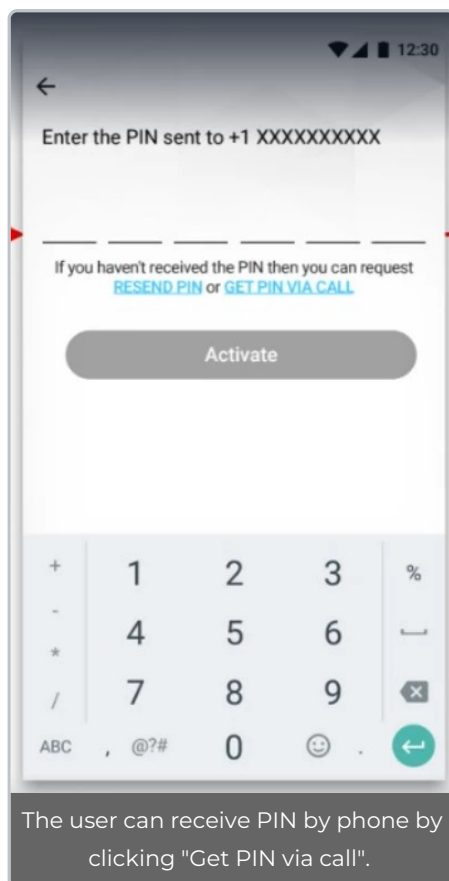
12:30

←

Enter the PIN sent to +1 XXXXXXXXXX

If you haven't received the PIN then you can request RESEND PIN or GET PIN VIA CALL

Activate

+ 1 2 3 %
- 4 5 6
* 
/ 7 8 9
ABC , @?# 0 .

The user can receive PIN by phone by clicking "Get PIN via call".